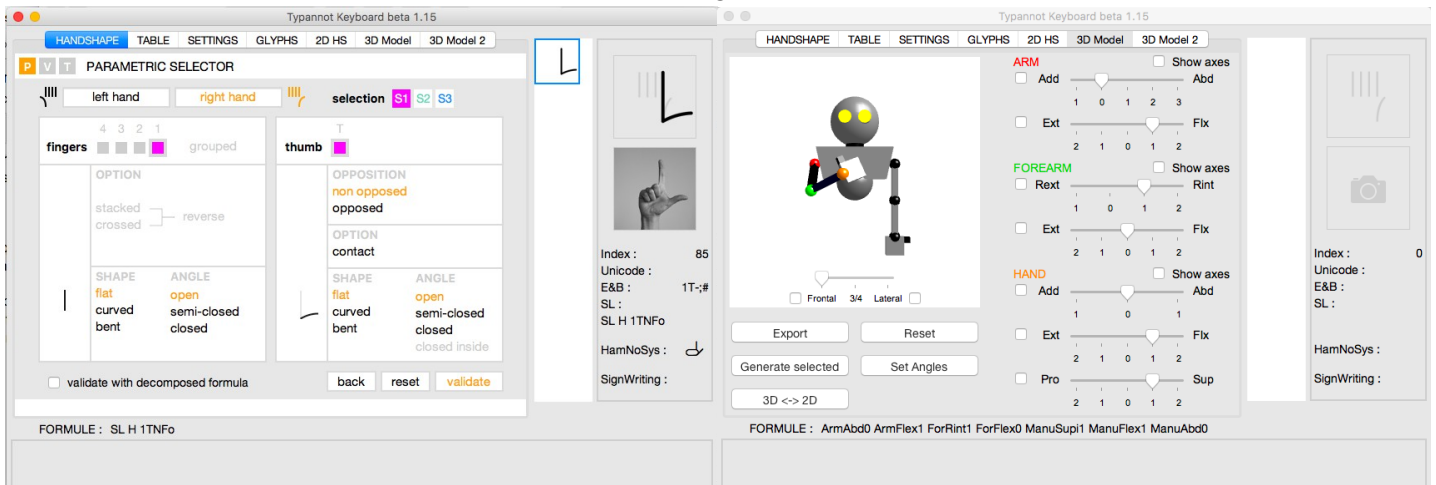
Typannot Keyboard beta 1.15

HANDSHAPE TABLE SETTINGS GLYPHS 2D HS 3D Model 3D Model 2

P V T PARAMETRIC SELECTOR

left hand right hand selection S1 S2 S3

4 3 2 1
fingers grouped

OPTION
stacked
crossed
reverse

SHAPE ANGLE
flat open
curved semi-closed
bent closed

T
thumb

OPPOSITION
non opposed
opposed

OPTION
contact

SHAPE ANGLE
flat open
curved semi-closed
bent closed
closed inside

validate with decomposed formula

back reset validate

Index : 85
Unicode :
E&B : 1T-;#
SL :
SL H 1TNFo

HamNoSys :

SignWriting :

FORMULE : SL H 1TNFo

Typannot Keyboard beta 1.15

HANDSHAPE TABLE SETTINGS GLYPHS 2D HS 3D Model 3D Model 2

Frontal 3/4 Lateral

Export Reset
Generate selected Set Angles
3D <-> 2D

ARM Show axes
Add Abd
1 0 1 2 3
Ext Flx
2 1 0 1 2

FOREARM Show axes
Rext Rint
1 0 1 2
Ext Flx
2 1 0 1 2

HAND Show axes
Add Abd
1 0 1
Ext Flx
2 1 0 1 2
Pro Sup
2 1 0 1 2

Index : 0
Unicode :
E&B :
SL :

HamNoSys :

SignWriting :

FORMULE : ArmAbd0 ArmFlex1 ForRint1 ForFlex0 ManuSupi1 ManuFlex1 ManuAbd0